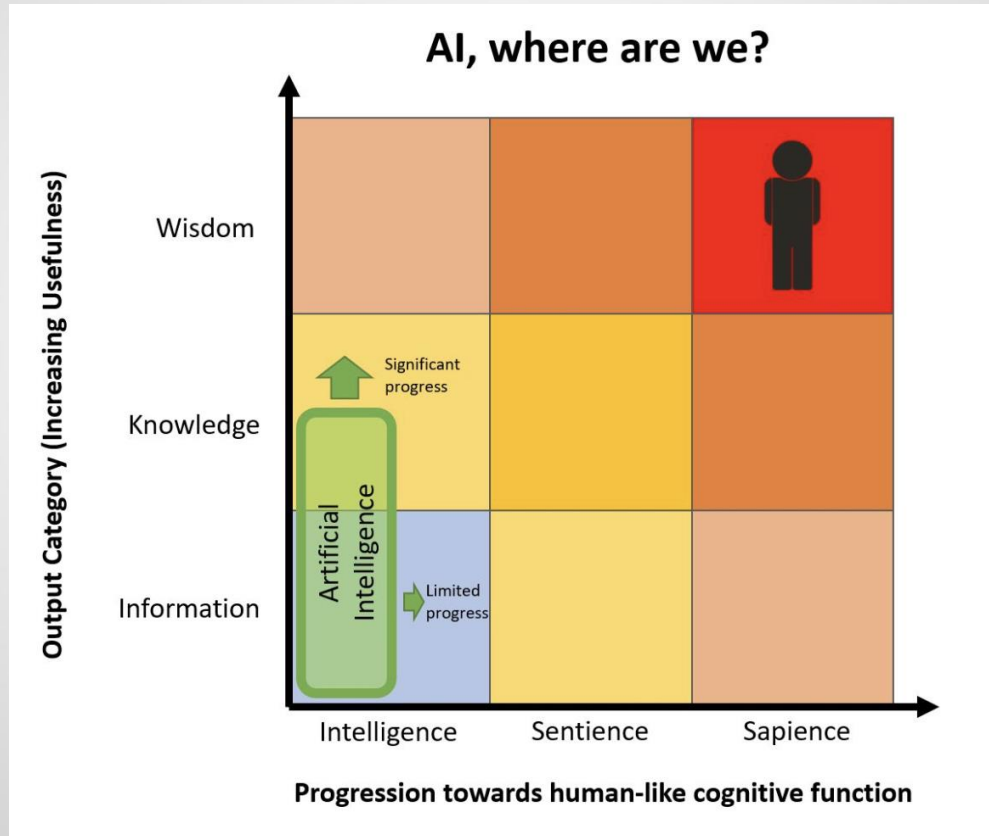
AI, where are we?

Output Category (Increasing Usefulness)

Wisdom

Knowledge

Information

Significant progress

Artificial Intelligence

Limited progress

Intelligence

Sentience

Sapience

Progression towards human-like cognitive function